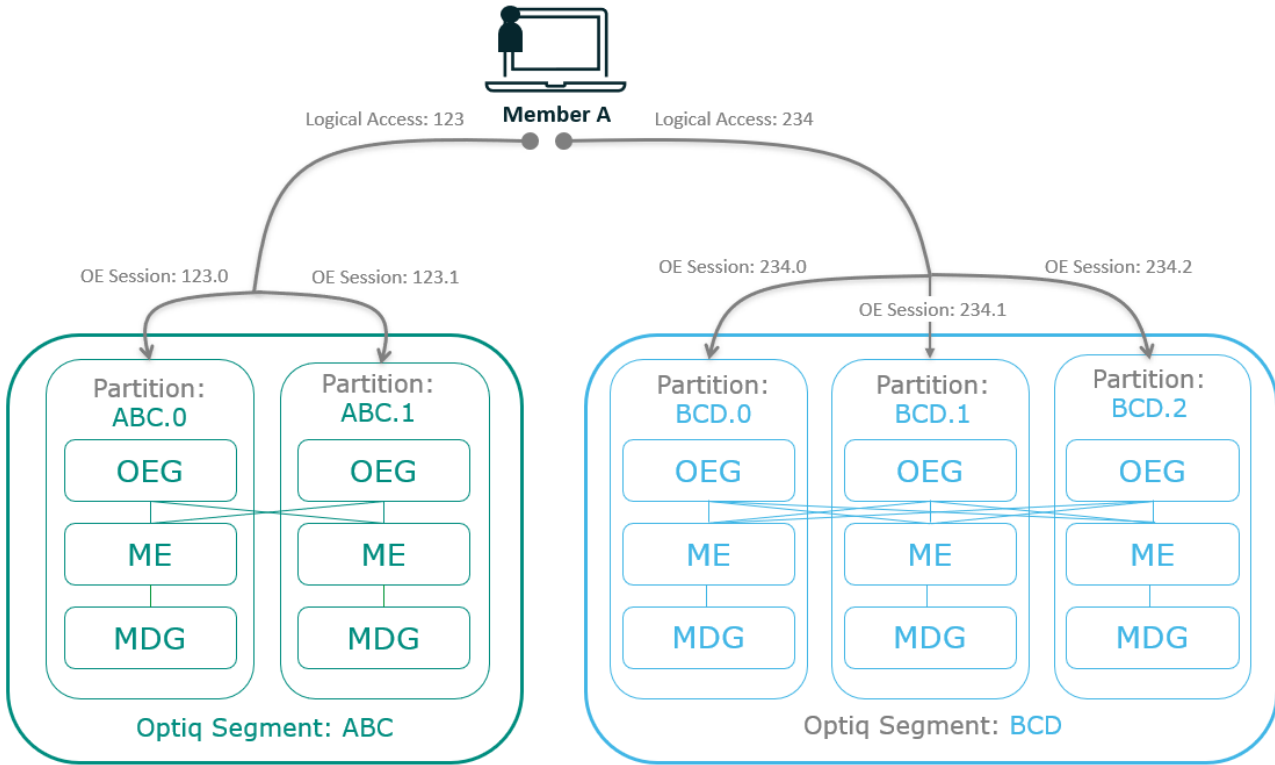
Member A

Logical Access: 123

Logical Access: 234

OE Session: 123.0

OE Session: 123.1

OE Session: 234.0

OE Session: 234.1

OE Session: 234.2

Partition: ABC.0

OEG

ME

MDG

Partition: ABC.1

OEG

ME

MDG

Optiq Segment: ABC

Partition: BCD.0

OEG

ME

MDG

Partition: BCD.1

OEG

ME

MDG

Partition: BCD.2

OEG

ME

MDG

Optiq Segment: BCD